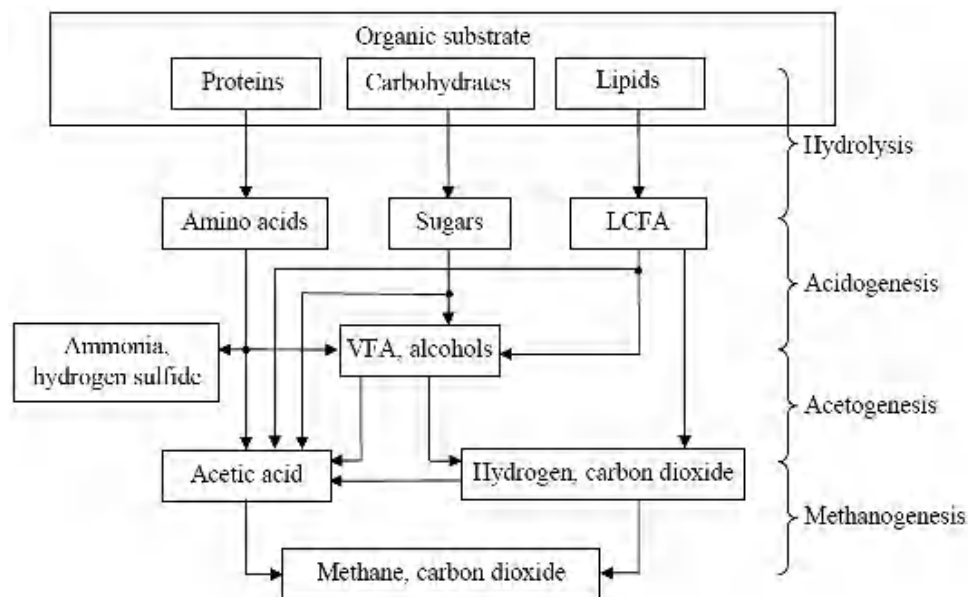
Organic substrate

Proteins

Carbohydrates

Lipids

Hydrolysis

Amino acids

Sugars

LCFA

Acidogenesis

Ammonia, hydrogen sulfide

VFA, alcohols

Acetogenesis

Acetic acid

Hydrogen, carbon dioxide

Methanogenesis

Methane, carbon dioxide